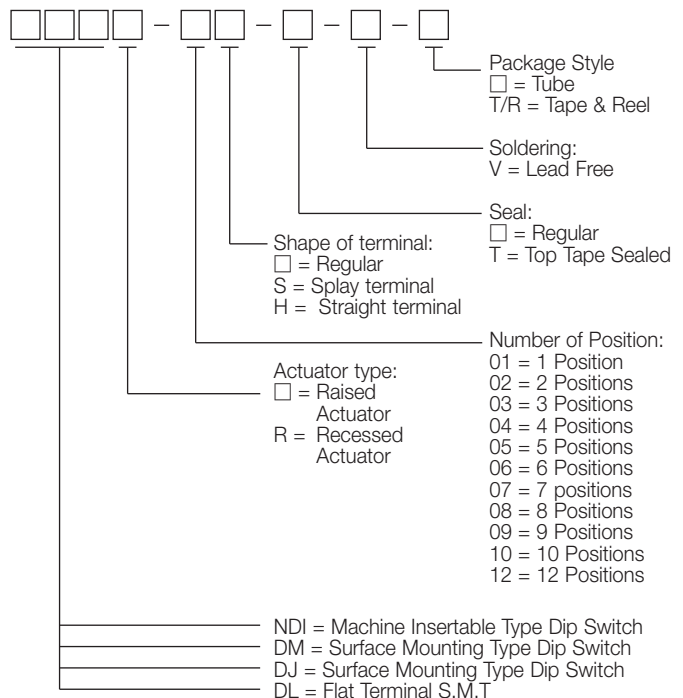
□□□□ – □□ – □ – □ – □

Package Style
□ = Tube
T/R = Tape & Reel

Soldering:
V = Lead Free

Seal:
□ = Regular
T = Top Tape Sealed

Shape of terminal:
□ = Regular
S = Splay terminal
H = Straight terminal

Number of Position:
01 = 1 Position
02 = 2 Positions
03 = 3 Positions
04 = 4 Positions
05 = 5 Positions
06 = 6 Positions
07 = 7 positions
08 = 8 Positions
09 = 9 Positions
10 = 10 Positions
12 = 12 Positions

Actuator type:
□ = Raised Actuator
R = Recessed Actuator

NDI = Machine Insertable Type Dip Switch
DM = Surface Mounting Type Dip Switch
DJ = Surface Mounting Type Dip Switch
DL = Flat Terminal S.M.T